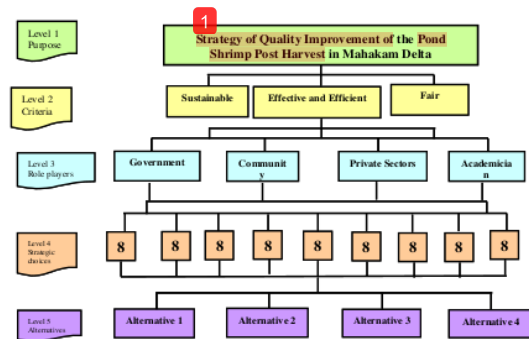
Level 1
Purpose

1

Strategy of Quality Improvement of the Pond Shrimp Post Harvest in Mahakam Delta

Level 2
Criteria

Sustainable

Effective and Efficient

Fair

Level 3
Role players

Government

Communit
y

Private Sectors

Academicia
n

Level 4
Strategic
choices

8

8

8

8

8

8

8

8

8

Level 5
Alternatives

Alternative 1

Alternative 2

Alternative 3

Alternative 4